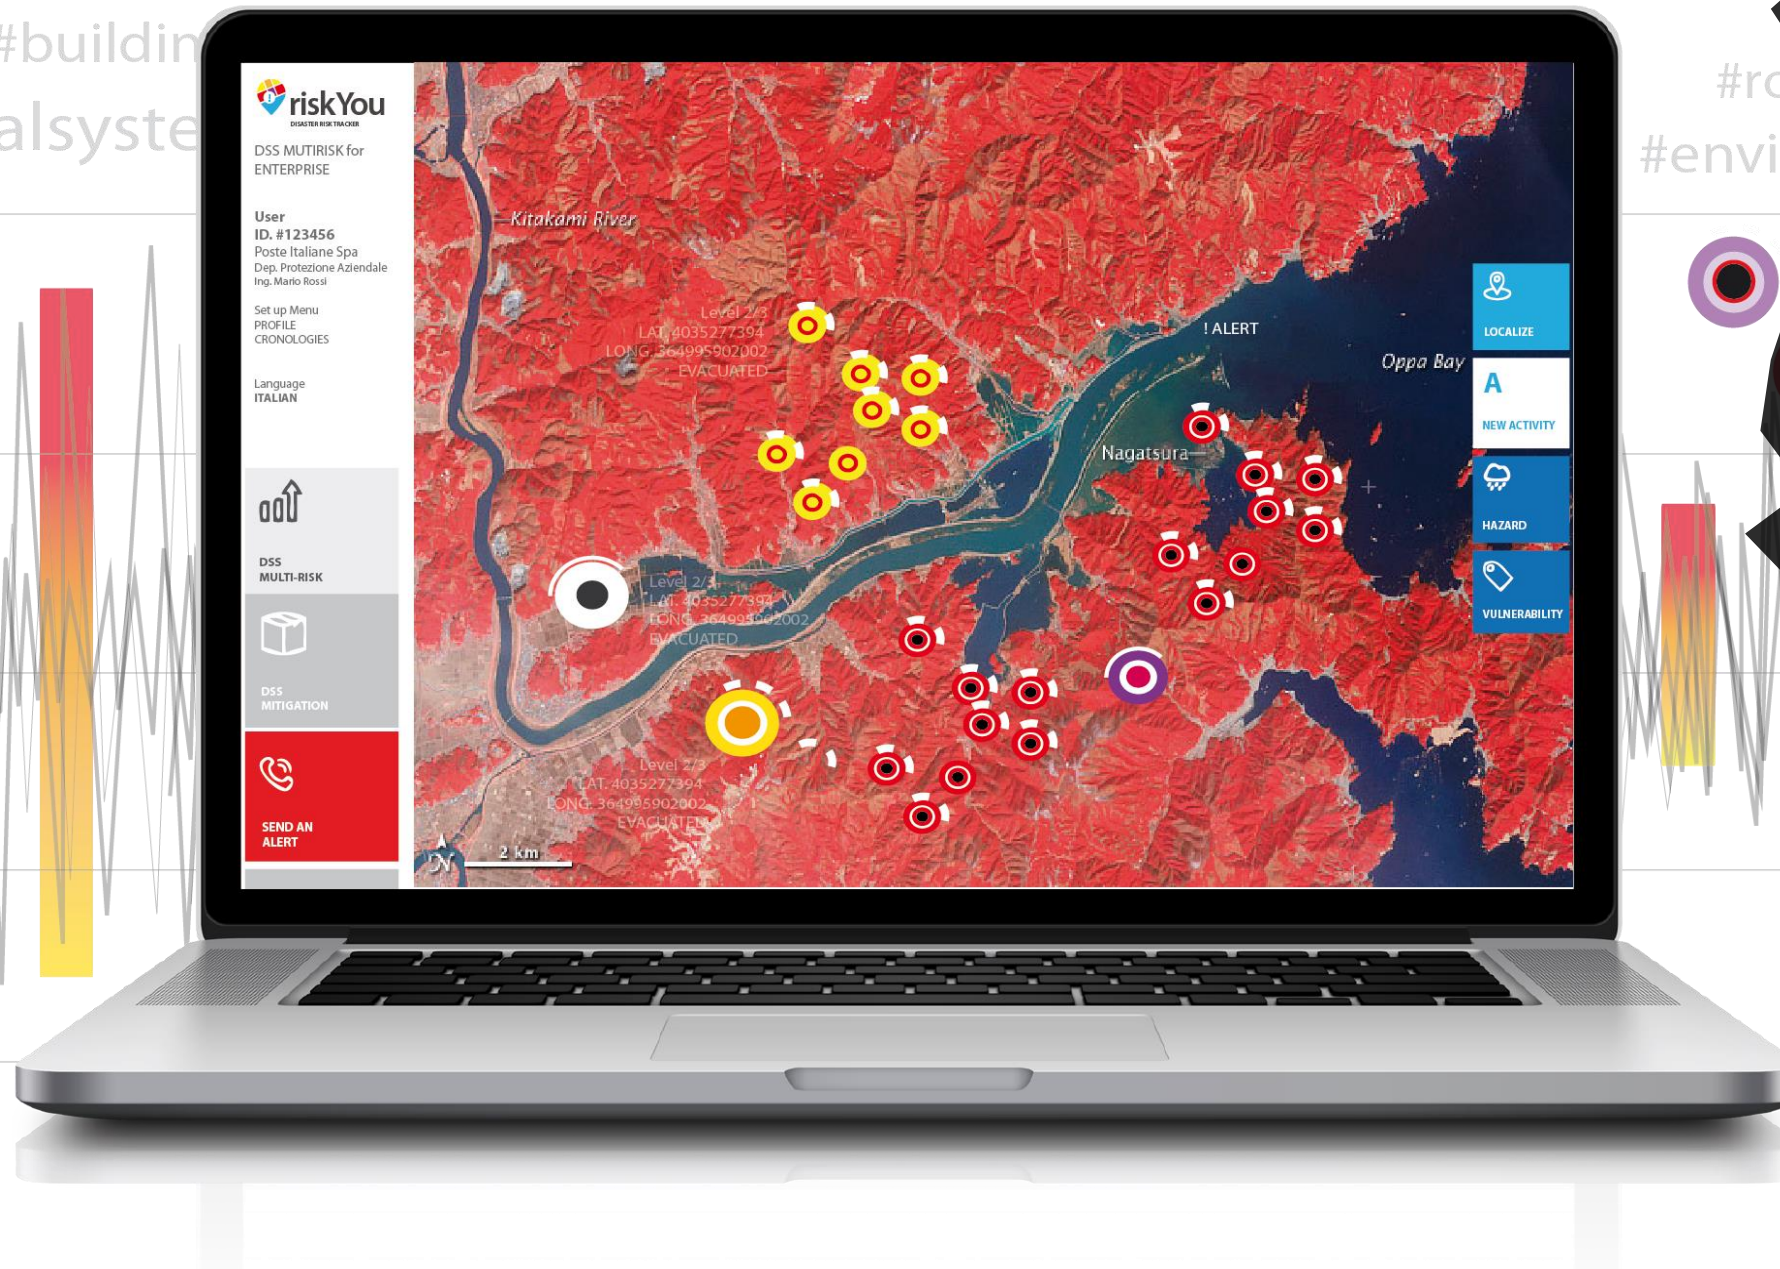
#buildin
alsyste

#ro
#envi

riskYou
DISASTER RISK TRACKER

DSS MUTIRISK for ENTERPRISE

User
ID. #123456
Poste Italiane Spa
Dep. Protezione Aziendale
Ing. Mario Rossi

Set up Menu
PROFILE
CRONOLOGIES

Language
ITALIAN

DSS
MULTI-RISK

DSS
MITIGATION

SEND AN ALERT

Kitakami River

Level 2/3
LAT. 4035277394
LONG. 364995902002
EVACUATED

! ALERT

Oppa Bay

Nagatsura

Level 2/3
LAT. 4035277394
LONG. 364995902002
EVACUATED

Level 2/3
LAT. 4035277394
LONG. 364995902002
EVACUATED

2 km

N

LOCALIZE

A
NEW ACTIVITY

HAZARD

VULNERABILITY